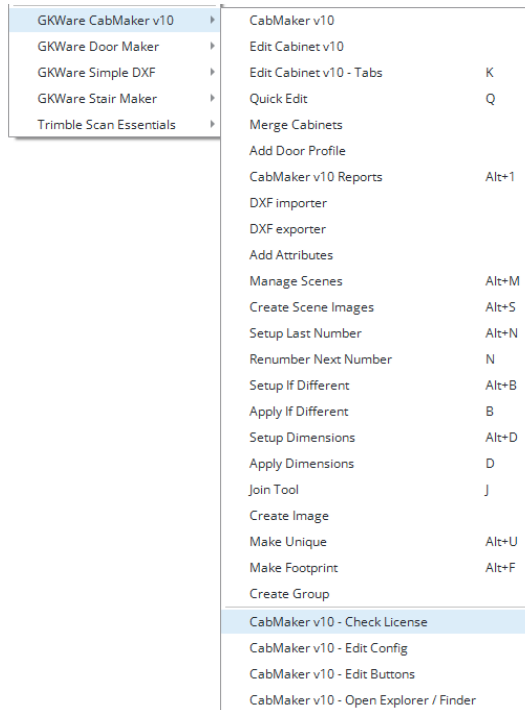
GKWare CabMaker v10
GKWare Door Maker
GKWare Simple DXF
GKWare Stair Maker
Trimble Scan Essentials

CabMaker v10
Edit Cabinet v10
Edit Cabinet v10 - Tabs K
Quick Edit Q
Merge Cabinets
Add Door Profile
CabMaker v10 Reports Alt+1
DXF importer
DXF exporter
Add Attributes
Manage Scenes Alt+M
Create Scene Images Alt+S
Setup Last Number Alt+N
Renumber Next Number N
Setup If Different Alt+B
Apply If Different B
Setup Dimensions Alt+D
Apply Dimensions D
Join Tool J
Create Image
Make Unique Alt+U
Make Footprint Alt+F
Create Group
CabMaker v10 - Check License
CabMaker v10 - Edit Config
CabMaker v10 - Edit Buttons
CabMaker v10 - Open Explorer / Finder